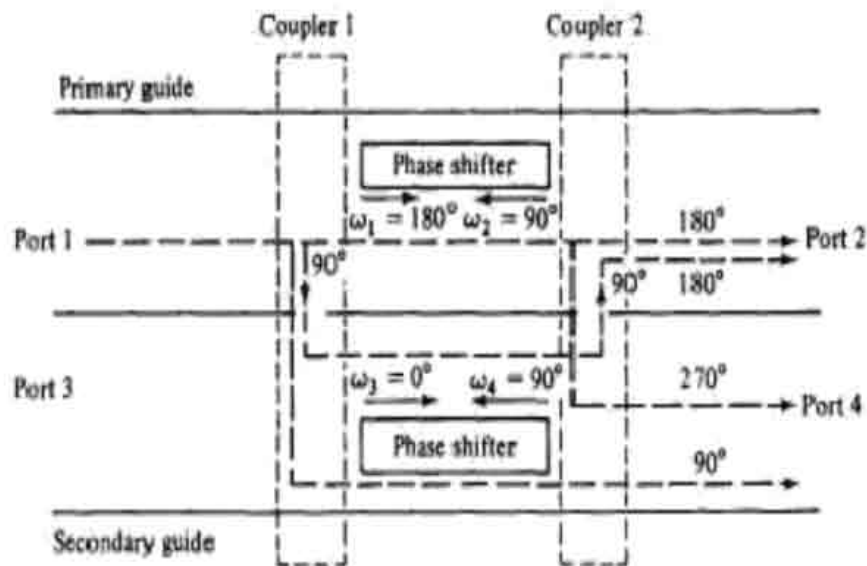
Coupler 1

Coupler 2

Primary guide

Phase shifter

$\omega_1 = 180°$ $\omega_2 = 90°$

Port 1

180°

Port 2

90°

90°

180°

Port 3

$\omega_3 = 0°$

$\omega_4 = 90°$

270°

Port 4

Phase shifter

90°

Secondary guide